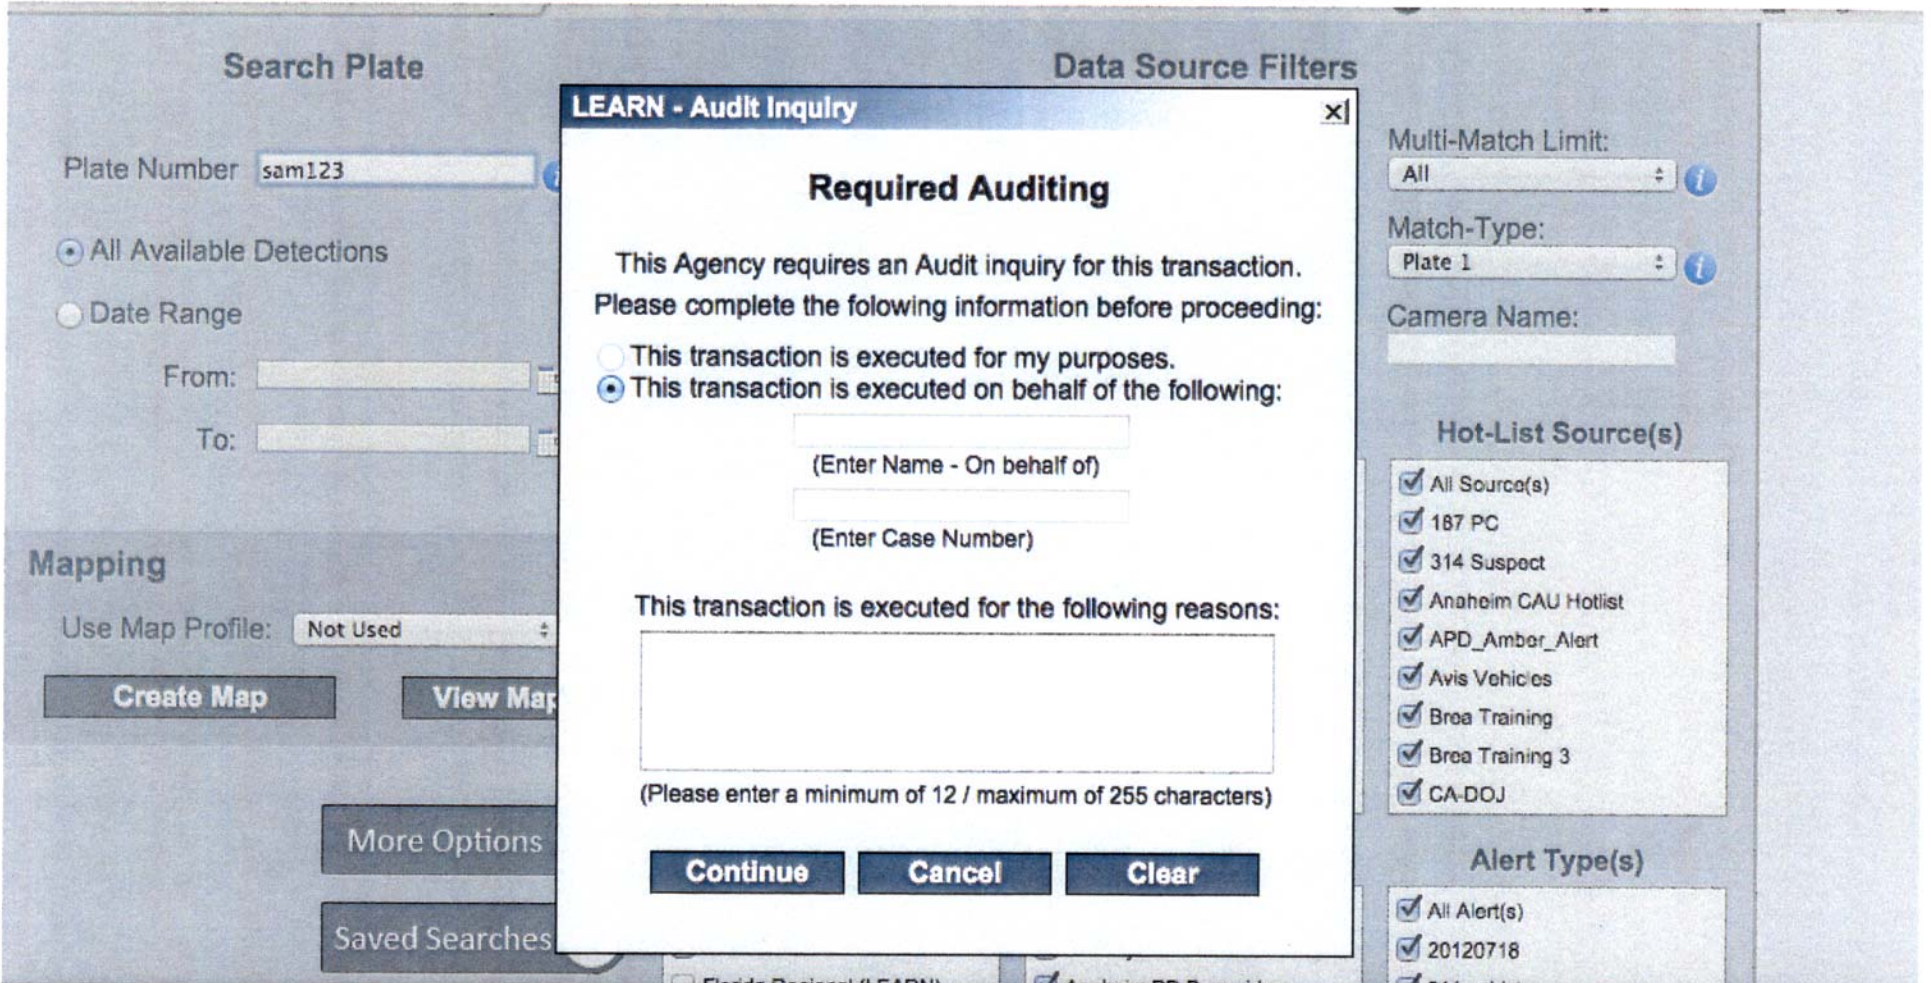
Search Plate

Plate Number sam123

All Available Detections

Date Range

From:

To:

Mapping

Use Map Profile: Not Used

Create Map

View Map

More Options

Saved Searches

LEARN - Audit Inquiry

Required Auditing

This Agency requires an Audit inquiry for this transaction. Please complete the folowing information before proceeding:

This transaction is executed for my purposes.

This transaction is executed on behalf of the following:

(Enter Name - On behalf of)

(Enter Case Number)

This transaction is executed for the following reasons:

(Please enter a minimum of 12 / maximum of 255 characters)

Continue Cancel Clear

Data Source Filters

Multi-Match Limit:

All

Match-Type:

Plate 1

Camera Name:

Hot-List Source(s)

All Source(s)

187 PC

314 Suspect

Anaheim CAU Hotlist

APD_Amber_Alert

Avis Vehicles

Brea Training

Brea Training 3

CA-DOJ

Alert Type(s)

All Alert(s)

20120718

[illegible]